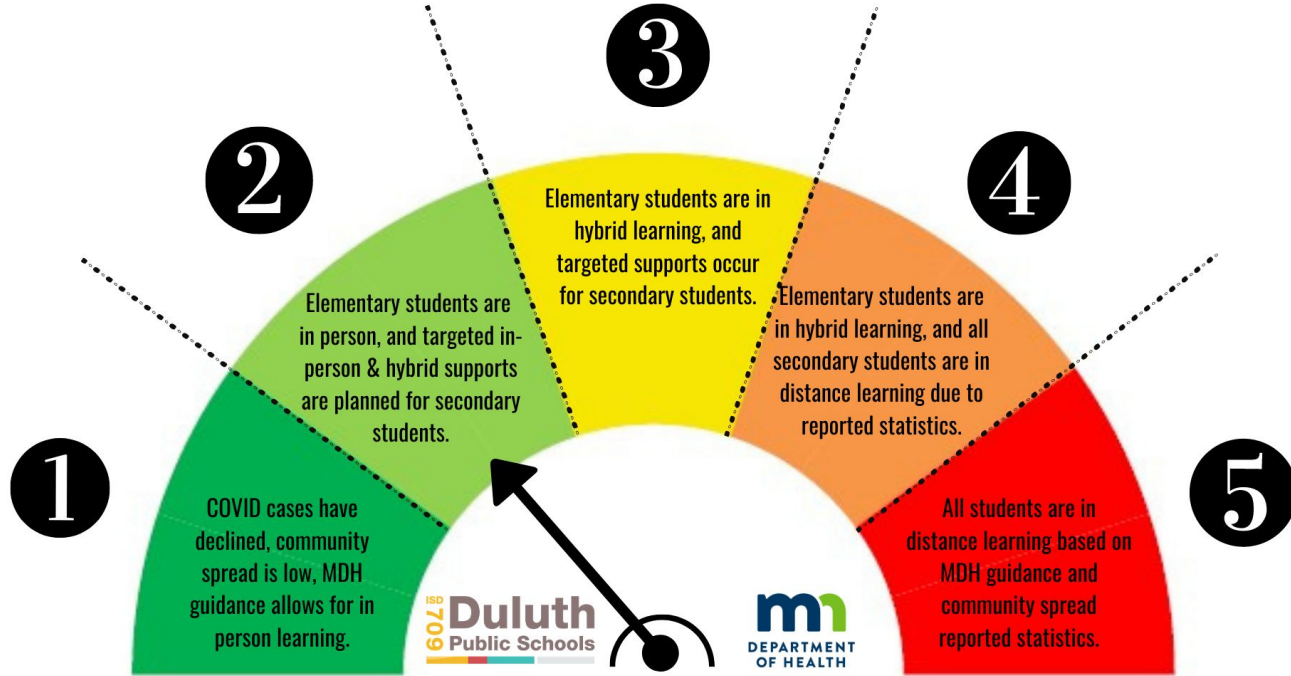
1

COVID cases have declined, community spread is low, MDH guidance allows for in person learning.

2

Elementary students are in person, and targeted in-person & hybrid supports are planned for secondary students.

3

Elementary students are in hybrid learning, and targeted supports occur for secondary students.

4

Elementary students are in hybrid learning, and all secondary students are in distance learning due to reported statistics.

5

All students are in distance learning based on MDH guidance and community spread reported statistics.

ISD 709 Duluth Public Schools

mn DEPARTMENT OF HEALTH